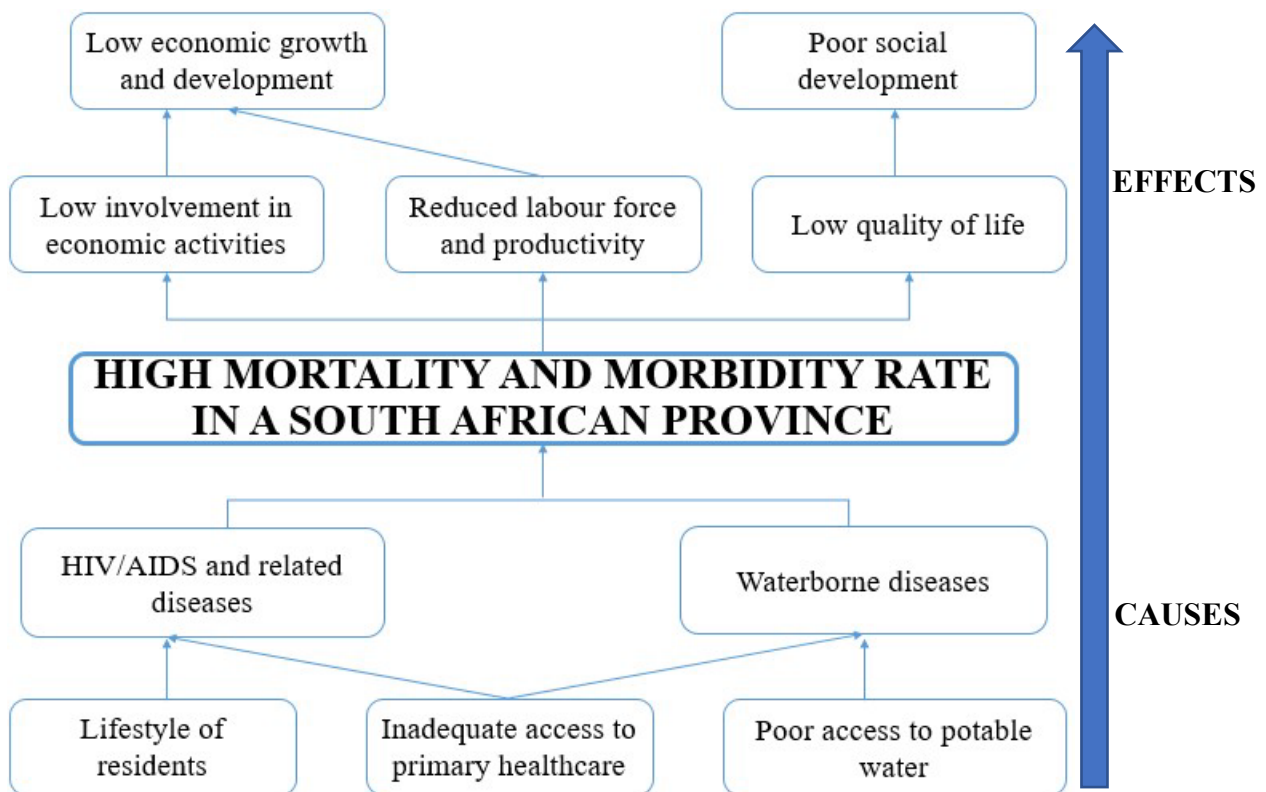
Low economic growth and development

Poor social development

EFFECTS

Low involvement in economic activities

Reduced labour force and productivity

Low quality of life

HIGH MORTALITY AND MORBIDITY RATE IN A SOUTH AFRICAN PROVINCE

HIV/AIDS and related diseases

Waterborne diseases

CAUSES

Lifestyle of residents

Inadequate access to primary healthcare

Poor access to potable water